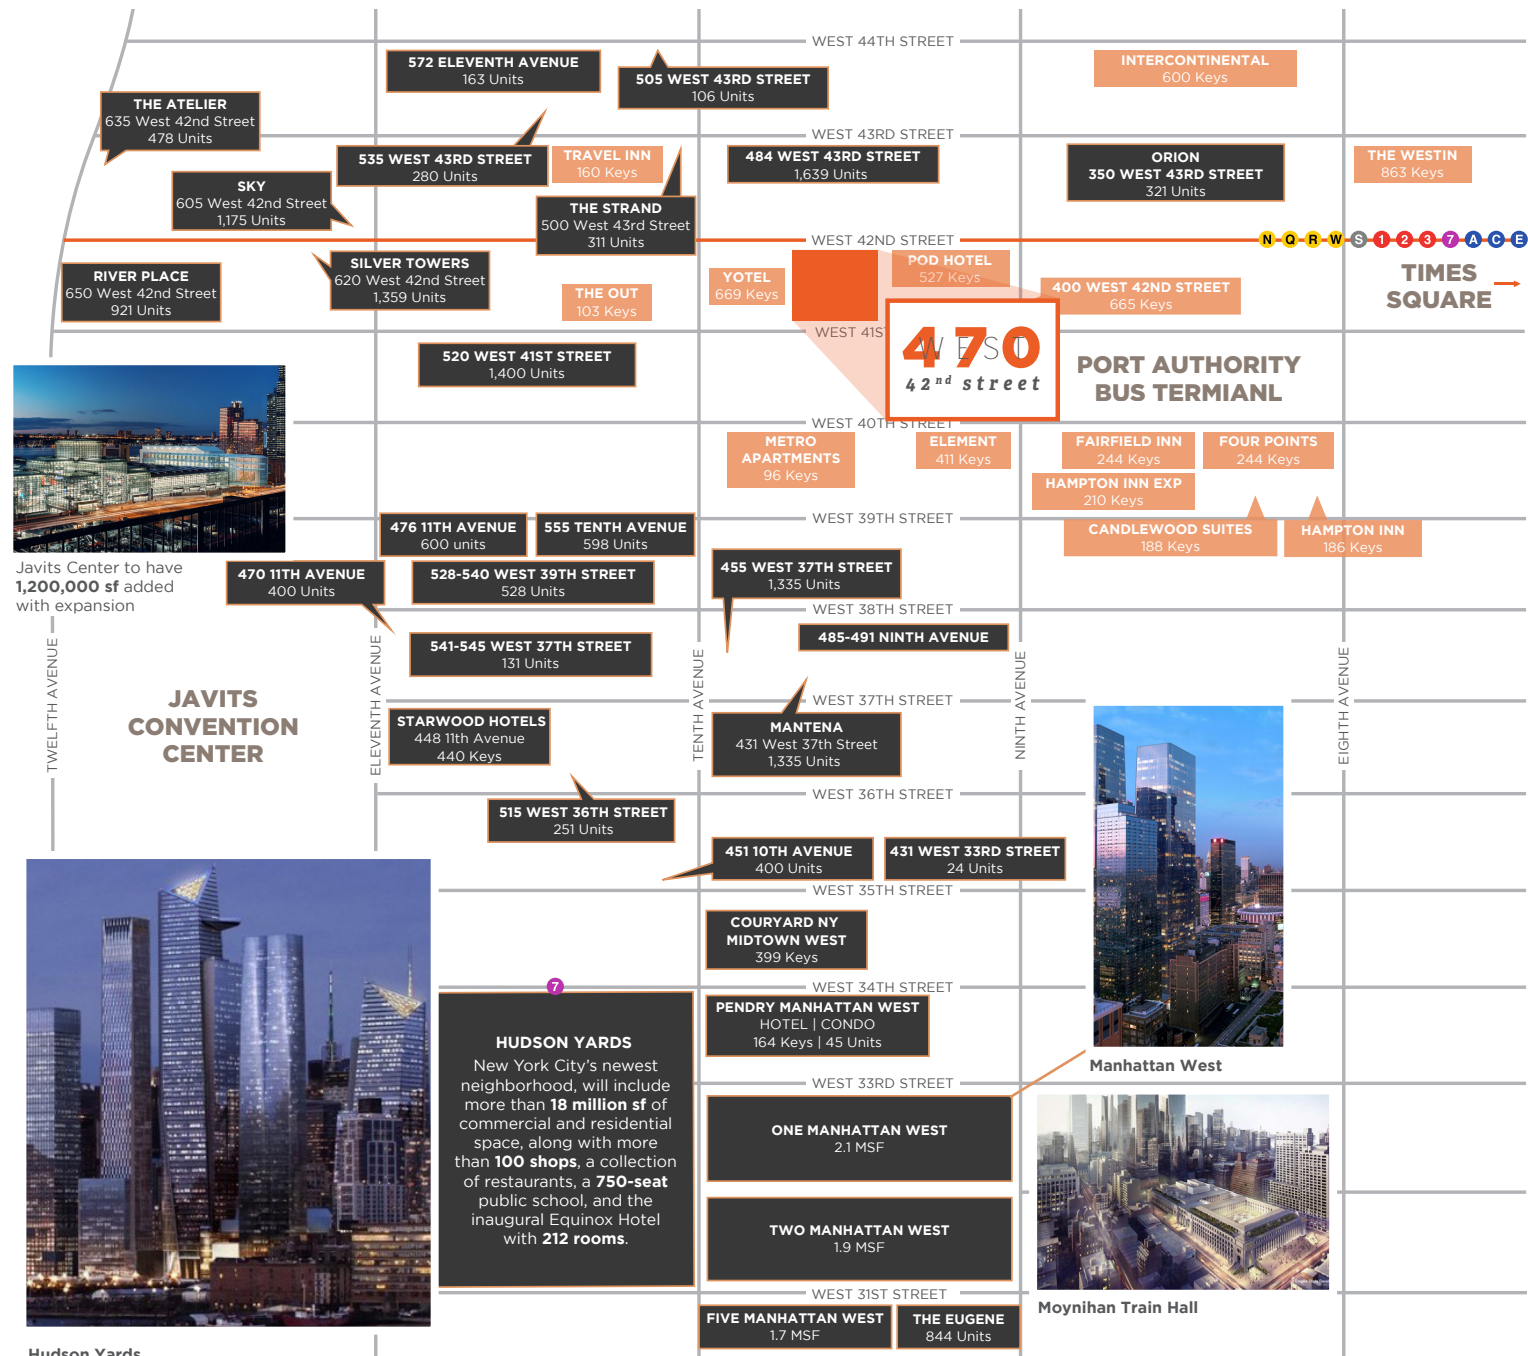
WEST 44TH STREET

572 ELEVENTH AVENUE
163 Units

505 WEST 43RD STREET
106 Units

INTERCONTINENTAL
600 Keys

THE ATELIER
635 West 42nd Street
478 Units

WEST 43RD STREET

535 WEST 43RD STREET
280 Units

TRAVEL INN
160 Keys

484 WEST 43RD STREET
1,639 Units

ORION
350 WEST 43RD STREET
321 Units

THE WESTIN
863 Keys

SKY
605 West 42nd Street
1,175 Units

THE STRAND
500 West 43rd Street
311 Units

WEST 42ND STREET

N Q R W S 1 2 3 7 A C E

RIVER PLACE
650 West 42nd Street
921 Units

SILVER TOWERS
620 West 42nd Street
1,359 Units

THE OUT
103 Keys

YOTEL
669 Keys

POD HOTEL
527 Keys

400 WEST 42ND STREET
665 Keys

TIMES SQUARE

WEST 41ST

470 WEST 42nd street

PORT AUTHORITY BUS TERMIANL

520 WEST 41ST STREET
1,400 Units

WEST 40TH STREET

METRO APARTMENTS
96 Keys

ELEMENT
411 Keys

FAIRFIELD INN
244 Keys

FOUR POINTS
244 Keys

HAMPTON INN EXP
210 Keys

476 11TH AVENUE
600 units

555 TENTH AVENUE
598 Units

WEST 39TH STREET

CANDLEWOOD SUITES
188 Keys

HAMPTON INN
186 Keys

Javits Center to have 1,200,000 sf added with expansion

470 11TH AVENUE
400 Units

528-540 WEST 39TH STREET
528 Units

455 WEST 37TH STREET
1,335 Units

WEST 38TH STREET

485-491 NINTH AVENUE

541-545 WEST 37TH STREET
131 Units

TWELFTH AVENUE

JAVITS CONVENTION CENTER

ELEVENTH AVENUE

TENTH AVENUE

NINTH AVENUE

EIGHTH AVENUE

WEST 37TH STREET

STARWOOD HOTELS
448 11th Avenue
440 Keys

MANTENA
431 West 37th Street
1,335 Units

WEST 36TH STREET

515 WEST 36TH STREET
251 Units

451 10TH AVENUE
400 Units

431 WEST 33RD STREET
24 Units

WEST 35TH STREET

COURYARD NY MIDTOWN WEST
399 Keys

7

WEST 34TH STREET

PENDRY MANHATTAN WEST
HOTEL | CONDO
164 Keys | 45 Units

Manhattan West

HUDSON YARDS
New York City's newest neighborhood, will include more than 18 million sf of commercial and residential space, along with more than 100 shops, a collection of restaurants, a 750-seat public school, and the inaugural Equinox Hotel with 212 rooms.

WEST 33RD STREET

ONE MANHATTAN WEST
2.1 MSF

TWO MANHATTAN WEST
1.9 MSF

Moynihan Train Hall

WEST 31ST STREET

FIVE MANHATTAN WEST
1.7 MSF

THE EUGENE
844 Units

Hudson Yards